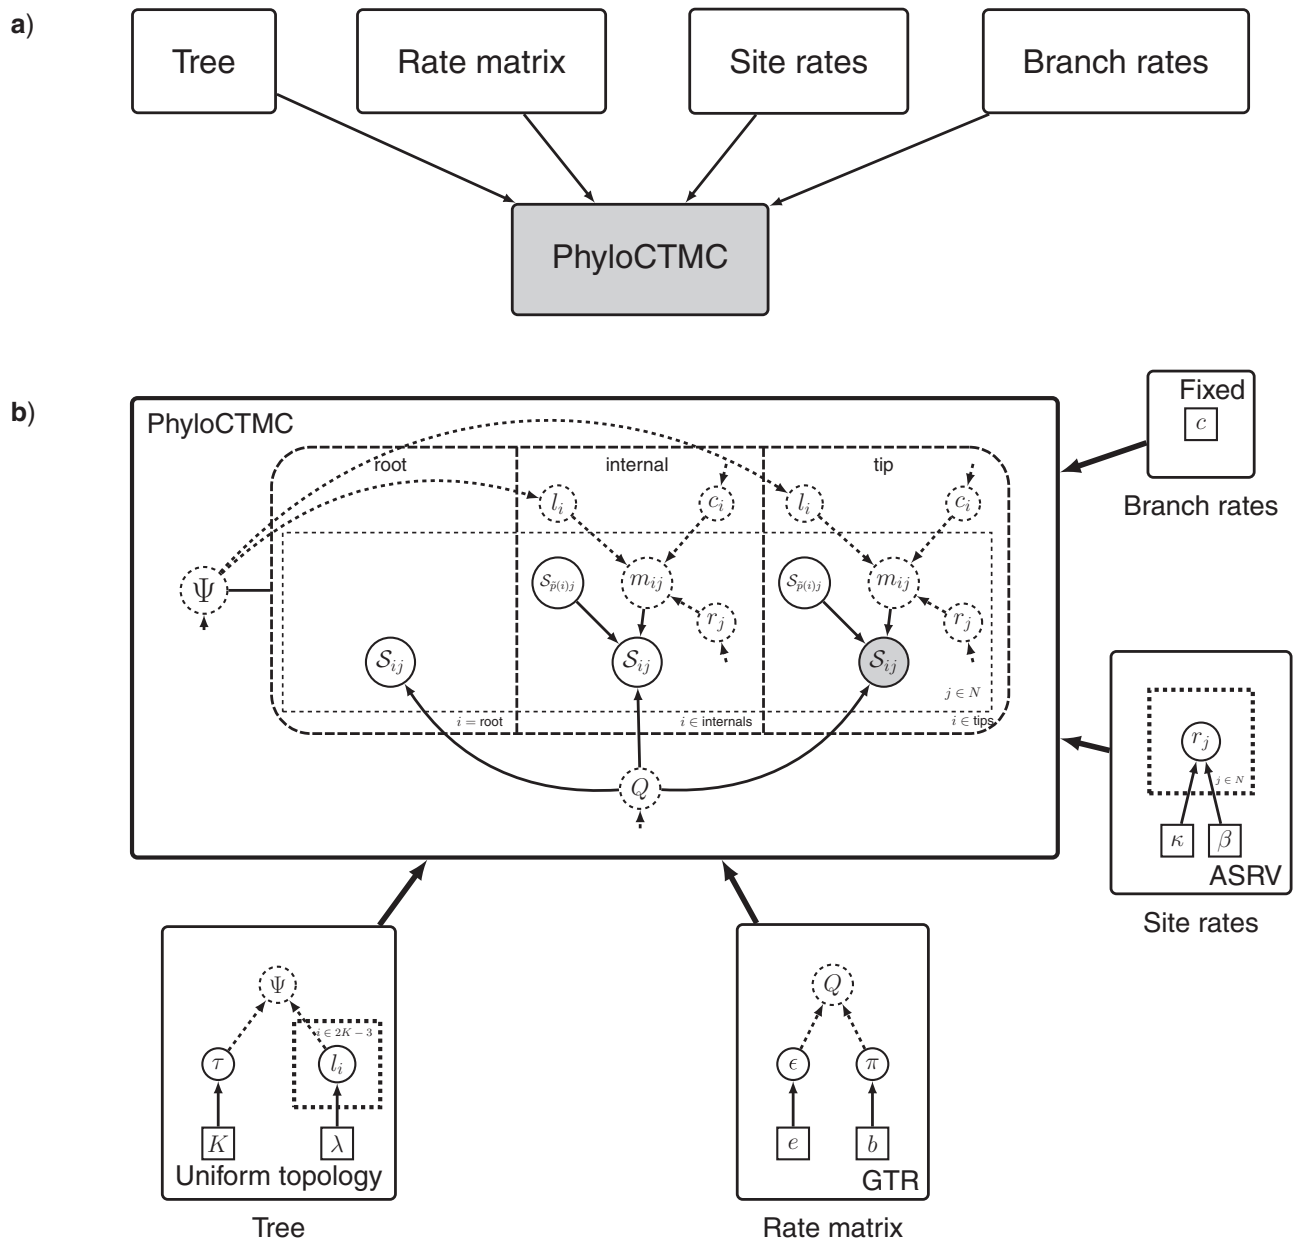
a)

Tree

Rate matrix

Site rates

Branch rates

PhyloCTMC

b)

PhyloCTMC

root

internal

tip

$l_i$

$c_i$

$l_i$

$c_i$

$\Psi$

$\mathcal{S}_{\tilde{p}(i)j}$

$m_{ij}$

$\mathcal{S}_{\tilde{p}(i)j}$

$m_{ij}$

$r_j$

$r_j$

$\mathcal{S}_{ij}$

$\mathcal{S}_{ij}$

$\mathcal{S}_{ij}$

$j \in N$

$i = \text{root}$

$i \in \text{internals}$

$i \in \text{tips}$

$Q$

Fixed

$c$

Branch rates

$r_j$

$j \in N$

$\kappa$

$\beta$

ASRV

Site rates

$\Psi$

$i \in 2K-3$

$\tau$

$l_i$

$K$

$\lambda$

Uniform topology

Tree

$Q$

$\epsilon$

$\pi$

$e$

$b$

GTR

Rate matrix